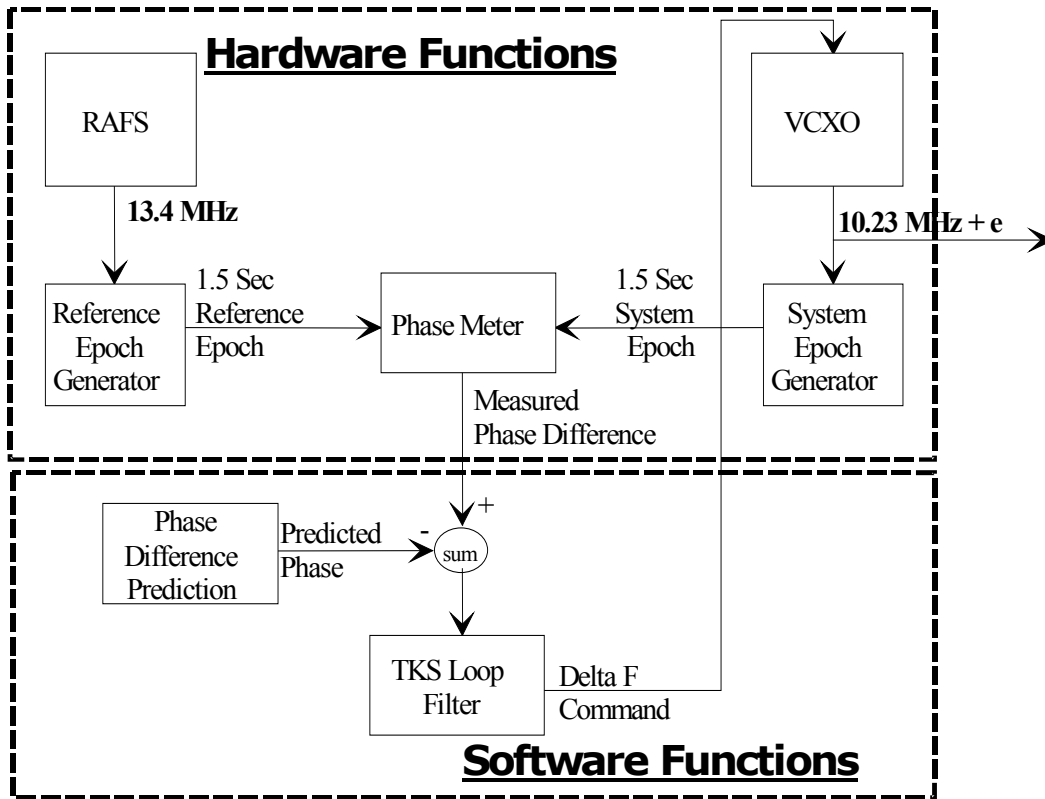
Hardware Functions

RAFS

VCXO

13.4 MHz

10.23 MHz + e

Reference Epoch Generator

1.5 Sec Reference Epoch

Phase Meter

1.5 Sec System Epoch

System Epoch Generator

Measured Phase Difference

+

Phase Difference Prediction

Predicted Phase

-

sum

TKS Loop Filter

Delta F Command

Software Functions